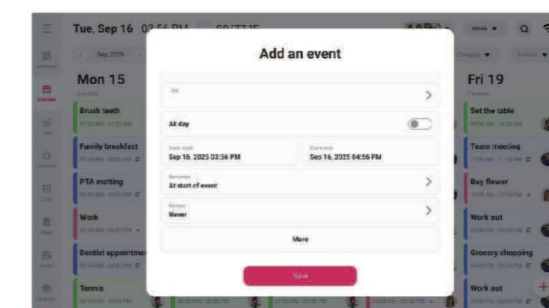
Tue, Sep 16 03:56 PM

Week

Sep 2025

Mon 15

Brush teeth

Family breakfast

PTA meeting

Work

Dentist appointment

Tennis

Add an event

Title

All day

Event start
Sep 16, 2025 03:56 PM

Event end
Sep 16, 2025 04:56 PM

Reminder
At start of event

Repeat
Never

More

Save

Fri 19

Set the table

Team meeting

Buy flower

Work out

Grocery shopping

Work out